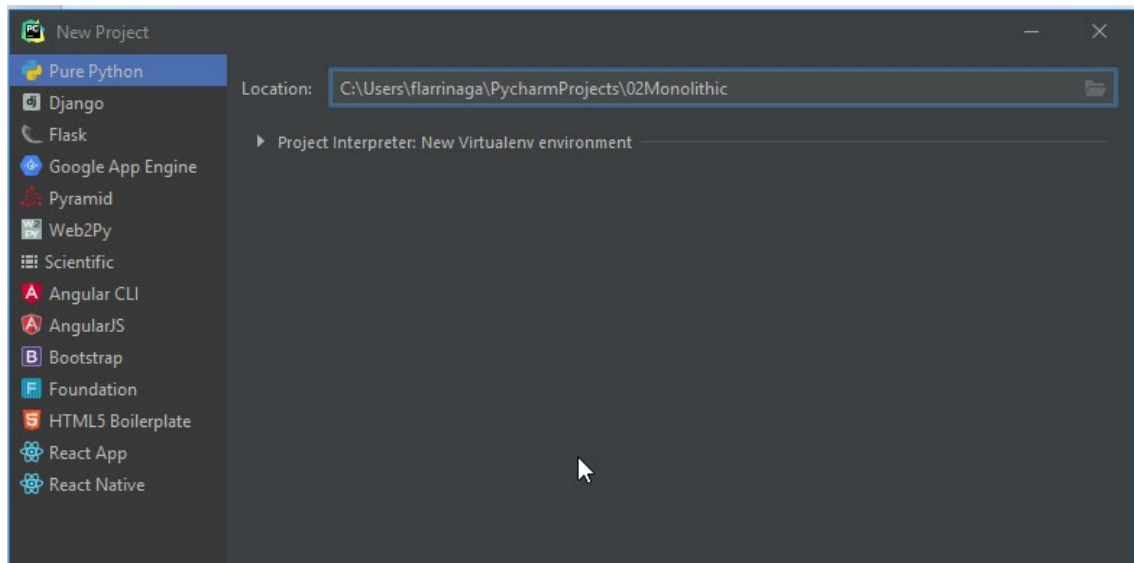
New Project

Pure Python
Django
Flask
Google App Engine
Pyramid
Web2Py
Scientific
Angular CLI
AngularJS
Bootstrap
Foundation
HTML5 Boilerplate
React App
React Native

Location: C:\Users\flarrinaga\PycharmProjects\02Monolithic

Project Interpreter: New Virtualenv environment